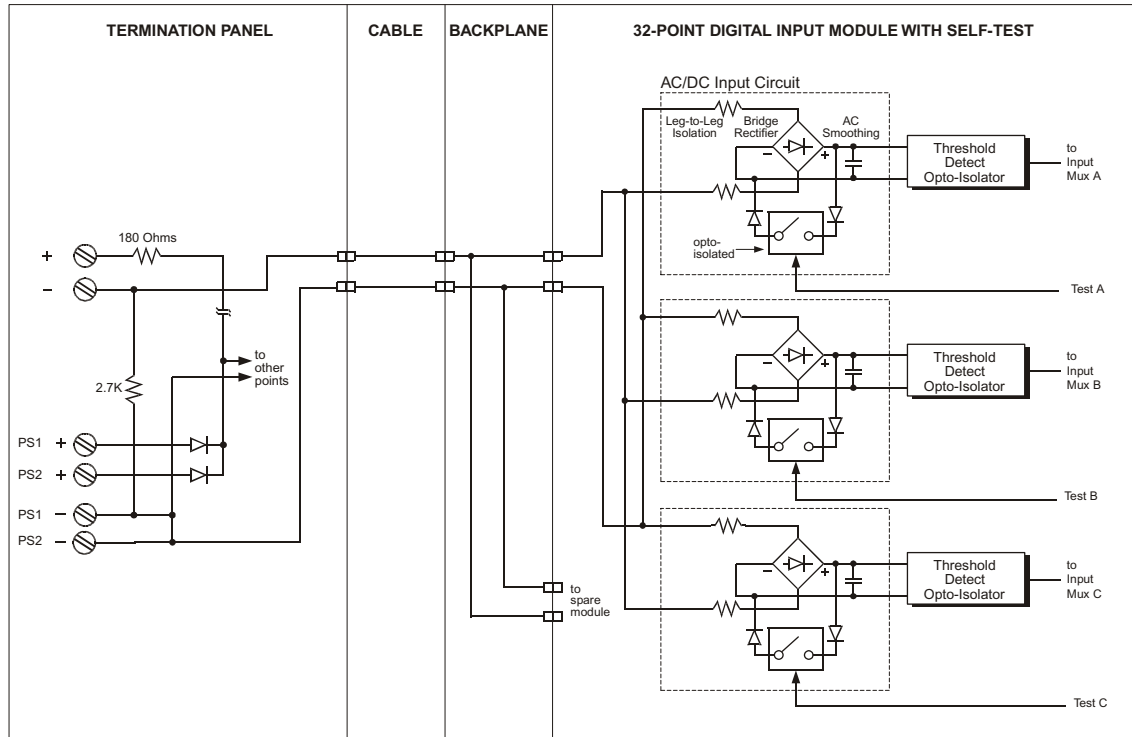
TERMINATION PANEL

CABLE

BACKPLANE

32-POINT DIGITAL INPUT MODULE WITH SELF-TEST

AC/DC Input Circuit

Leg-to-Leg Isolation

Bridge Rectifier

AC Smoothing

Threshold Detect Opto-Isolator

to Input Mux A

opto-isolated

Test A

180 Ohms

+

–

to other points

2.7K

PS1 +

PS2 +

PS1 –

PS2 –

Threshold Detect Opto-Isolator

to Input Mux B

Test B

Threshold Detect Opto-Isolator

to Input Mux C

to spare module

Test C